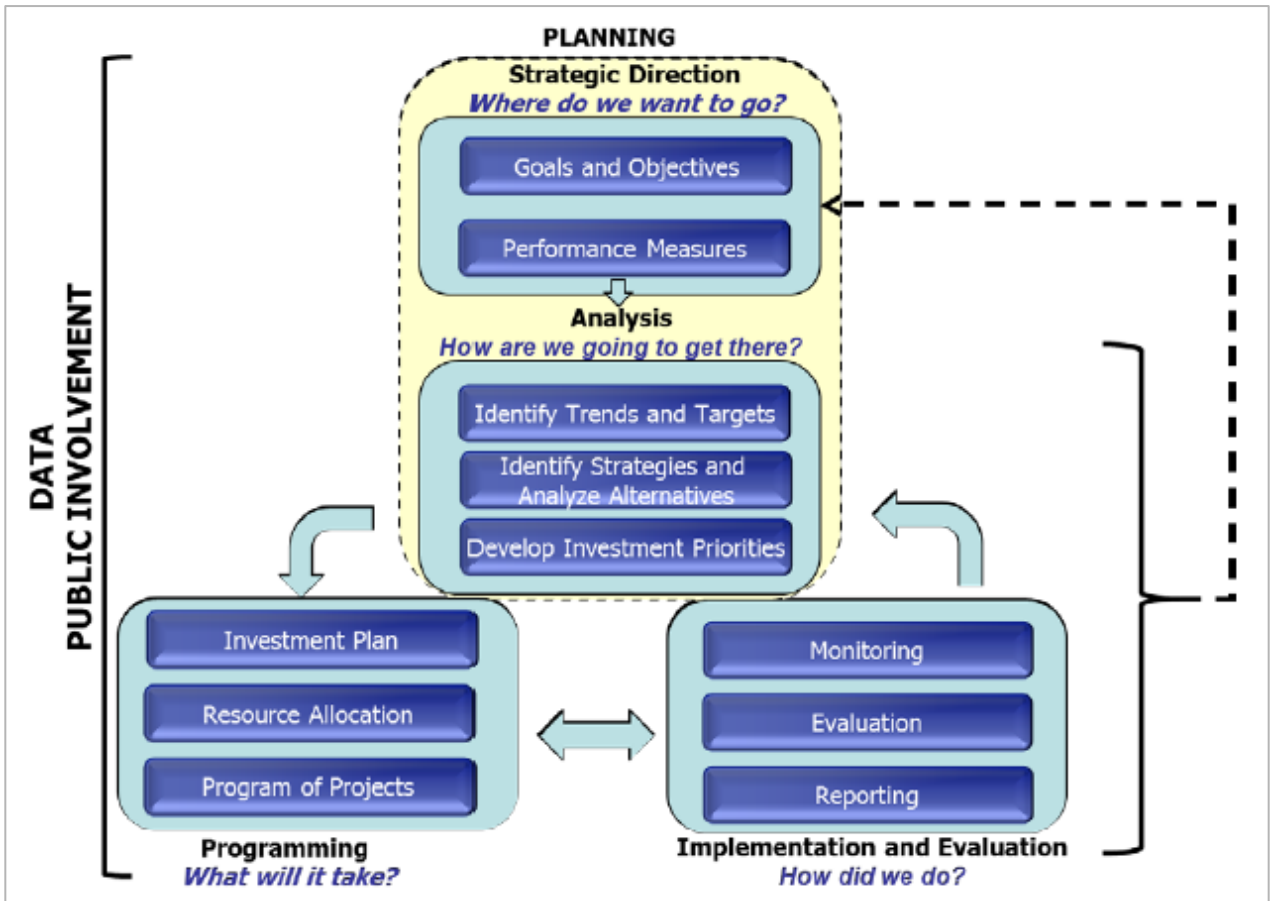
PLANNING

Strategic Direction
Where do we want to go?

Goals and Objectives

Performance Measures

Analysis
How are we going to get there?

Identify Trends and Targets

Identify Strategies and Analyze Alternatives

Develop Investment Priorities

DATA
PUBLIC INVOLVEMENT

Investment Plan

Resource Allocation

Program of Projects

Programming
What will it take?

Monitoring

Evaluation

Reporting

Implementation and Evaluation
How did we do?